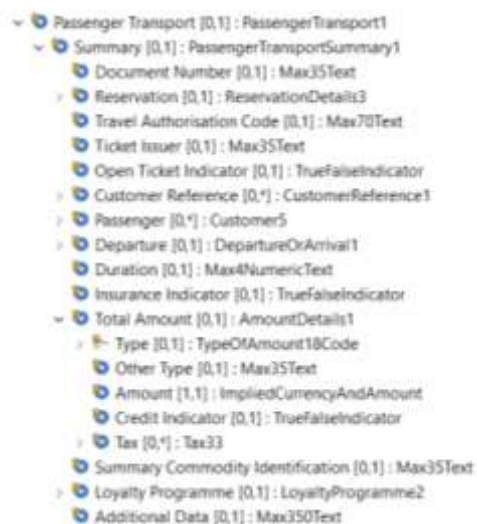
Passenger Transport [0,1] : PassengerTransport1
Summary [0,1] : PassengerTransportSummary1
Document Number [0,1] : Max35Text
Reservation [0,1] : ReservationDetails3
Travel Authorisation Code [0,1] : Max70Text
Ticket Issuer [0,1] : Max35Text
Open Ticket Indicator [0,1] : TrueFalseIndicator
Customer Reference [0,*] : CustomerReference1
Passenger [0,*] : Customer5
Departure [0,1] : DepartureOrArrival1
Duration [0,1] : Max4NumericText
Insurance Indicator [0,1] : TrueFalseIndicator
Total Amount [0,1] : AmountDetails1
Type [0,1] : TypeOfAmount18Code
Other Type [0,1] : Max35Text
Amount [1,1] : ImpliedCurrencyAndAmount
Credit Indicator [0,1] : TrueFalseIndicator
Tax [0,*] : Tax33
Summary Commodity Identification [0,1] : Max35Text
Loyalty Programme [0,1] : LoyaltyProgramme2
Additional Data [0,1] : Max350Text